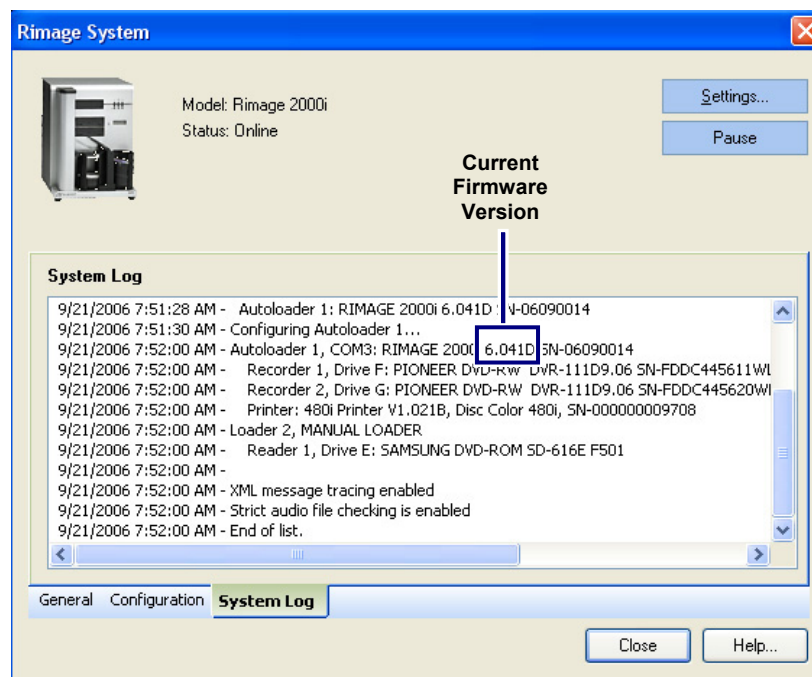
Rimage System

Model: Rimage 2000i
Status: Online

Settings...

Pause

Current Firmware Version

System Log

9/21/2006 7:51:28 AM - Autoloader 1: RIMAGE 2000i 6.041D SN-06090014
9/21/2006 7:51:30 AM - Configuring Autoloader 1...
9/21/2006 7:52:00 AM - Autoloader 1, COM3: RIMAGE 2000i 6.041D SN-06090014
9/21/2006 7:52:00 AM - Recorder 1, Drive F: PIONEER DVD-RW DVR-111D9.06 SN-FDDC445611WL
9/21/2006 7:52:00 AM - Recorder 2, Drive G: PIONEER DVD-RW DVR-111D9.06 SN-FDDC445620WL
9/21/2006 7:52:00 AM - Printer: 480i Printer V1.021B, Disc Color 480i, SN-000000009708
9/21/2006 7:52:00 AM - Loader 2, MANUAL LOADER
9/21/2006 7:52:00 AM - Reader 1, Drive E: SAMSUNG DVD-ROM SD-616E F501
9/21/2006 7:52:00 AM -
9/21/2006 7:52:00 AM - XML message tracing enabled
9/21/2006 7:52:00 AM - Strict audio file checking is enabled
9/21/2006 7:52:00 AM - End of list.

General Configuration System Log

Close Help...